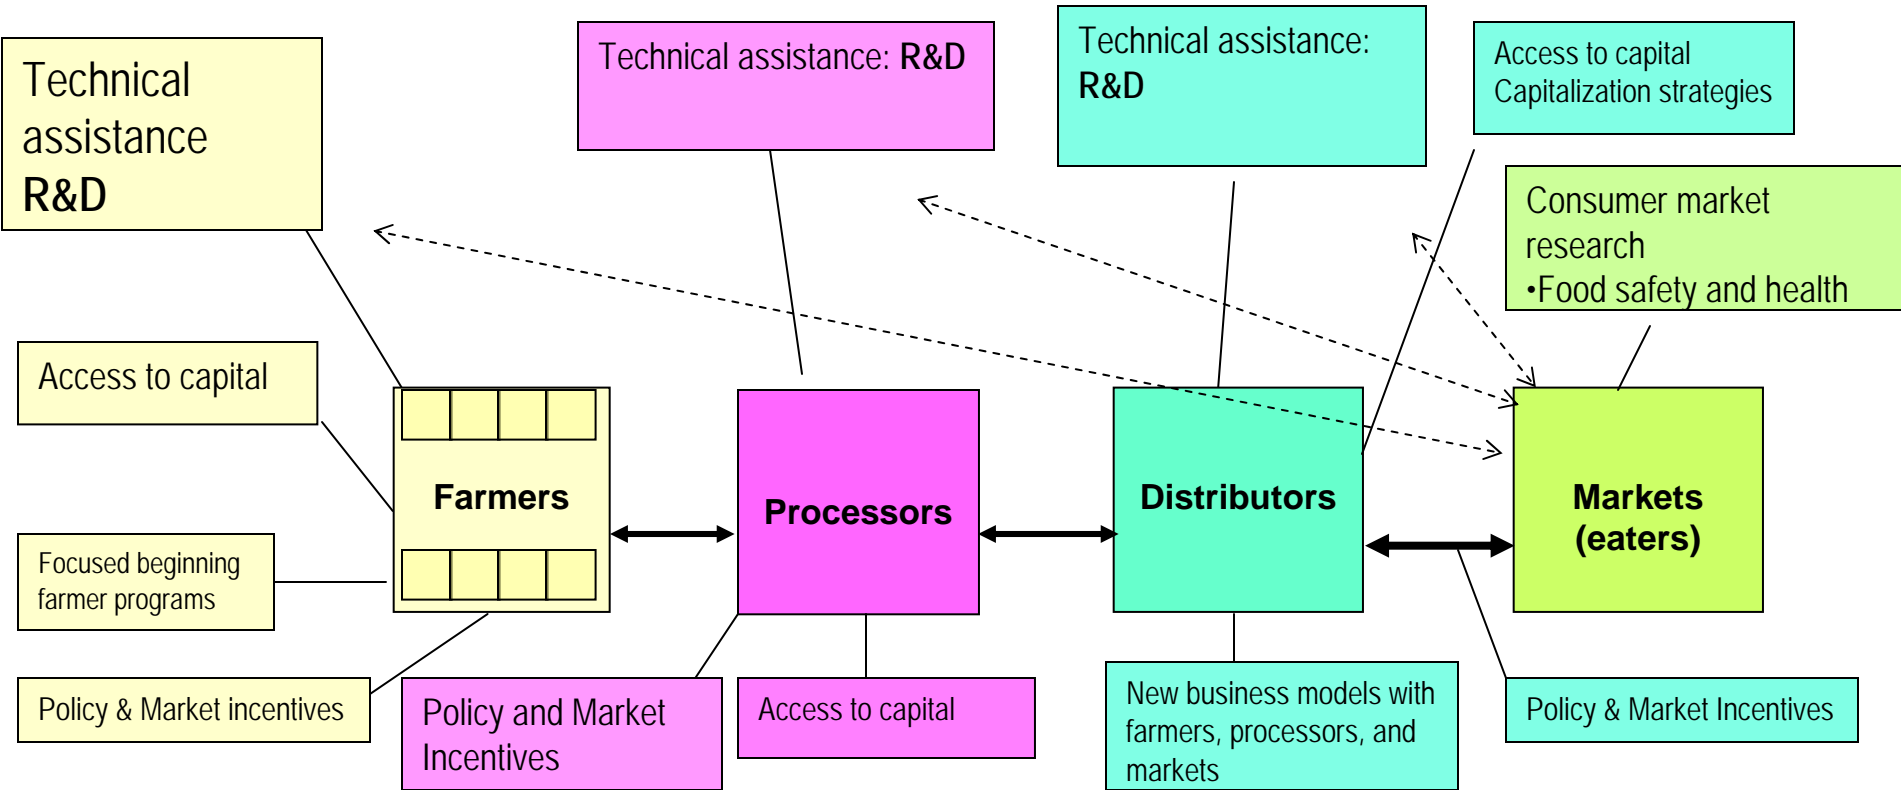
Technical assistance R&D

Technical assistance: R&D

Technical assistance: R&D

Access to capital
Capitalization strategies

Consumer market research
•Food safety and health

Access to capital

Farmers

Processors

Distributors

Markets (eaters)

Focused beginning farmer programs

Policy & Market incentives

Policy and Market Incentives

Access to capital

New business models with farmers, processors, and markets

Policy & Market Incentives